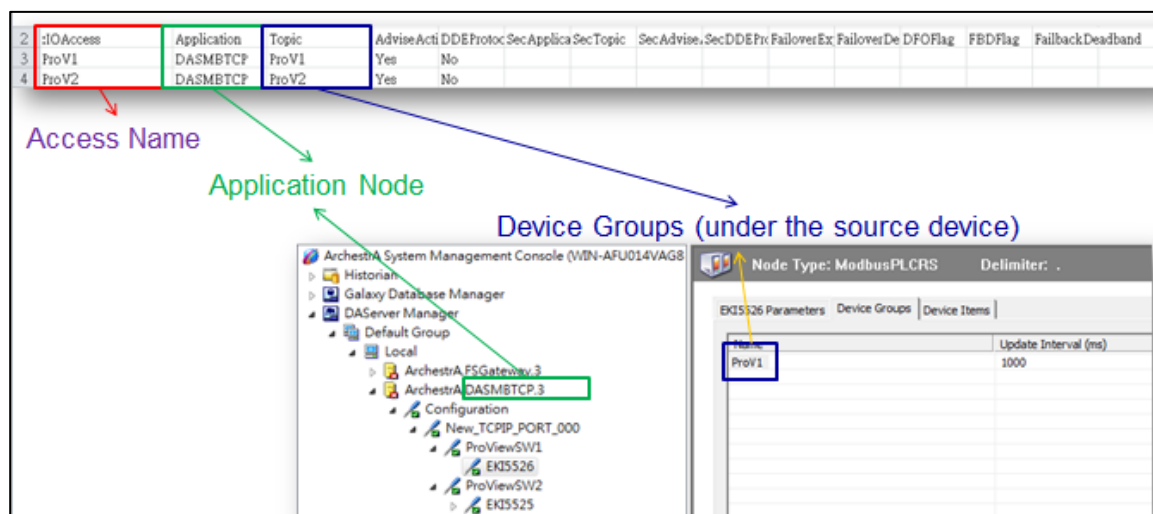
| 2 | :IOAccess | Application | Topic | AdviseActi | DDEProtoc | SecApplica | SecTopic | SecAdvise | SecDDEPr | FailoverEx | FailoverDe | DFOFlag | FBDFlag | FailbackDeadband |
|---|---|---|---|---|---|---|---|---|---|---|---|---|---|---|
| 3 | ProV1 | DASMBTCP | ProV1 | Yes | No | | | | | | | | | |
| 4 | ProV2 | DASMBTCP | ProV2 | Yes | No | | | | | | | | | |

Access Name

Application Node

Device Groups (under the source device)

ArchestrA System Management Console (WIN-AFU014VAG8
Historian
Galaxy Database Manager
DAServer Manager
Default Group
Local
ArchestrA.FSGateway.3
ArchestrA.DASMBTCP.3
Configuration
New_TCPIP_PORT_000
ProViewSW1
EKI5526
ProViewSW2
EKI5525

Node Type: ModbusPLCRS
Delimiter: .

EKI5526 Parameters | Device Groups | Device Items

| Name | Update Interval (ms) |
|---|---|
| ProV1 | 1000 |